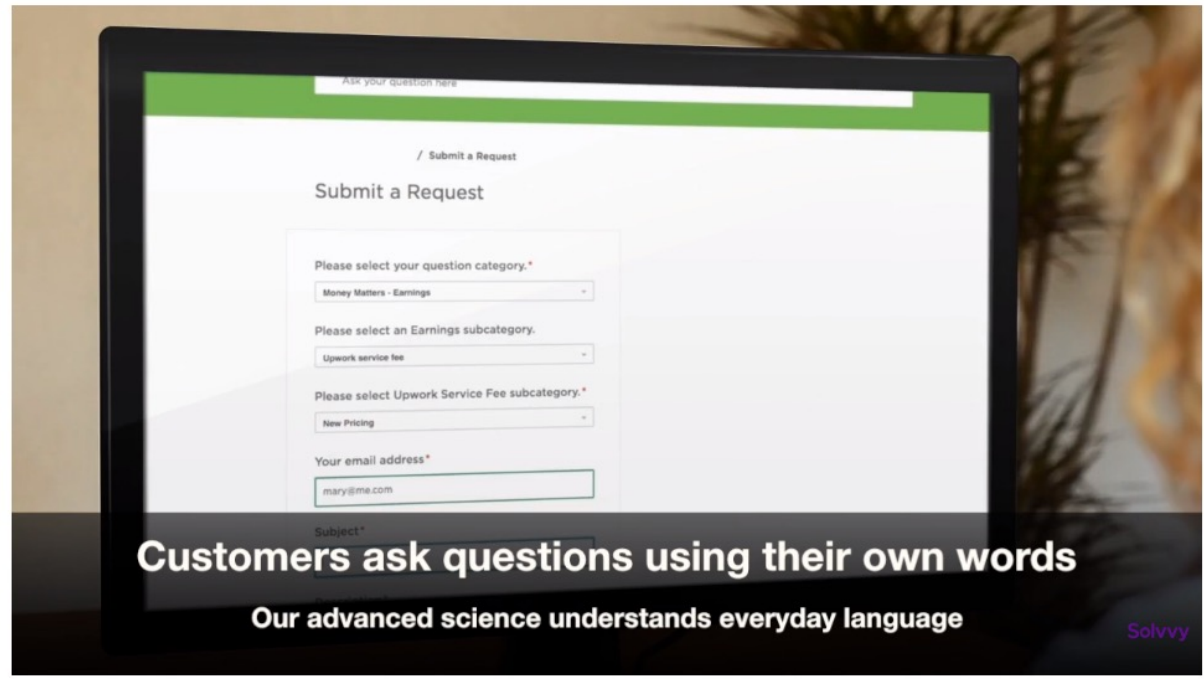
Ask your question here

/ Submit a Request

Submit a Request

Please select your question category.*

Money Matters - Earnings

Please select an Earnings subcategory.

Upwork service fee

Please select Upwork Service Fee subcategory.*

New Pricing

Your email address*

mary@me.com

Subject*

Customers ask questions using their own words

Our advanced science understands everyday language

Solvvy